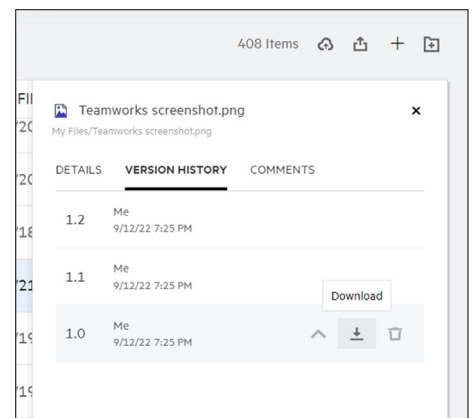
408 Items

FII
/20
/20
/18
/21
/19
/19

Teamworks screenshot.png
My Files/Teamworks screenshot.png

×

DETAILS VERSION HISTORY COMMENTS

1.2 Me
9/12/22 7:25 PM

1.1 Me
9/12/22 7:25 PM

Download

1.0 Me
9/12/22 7:25 PM